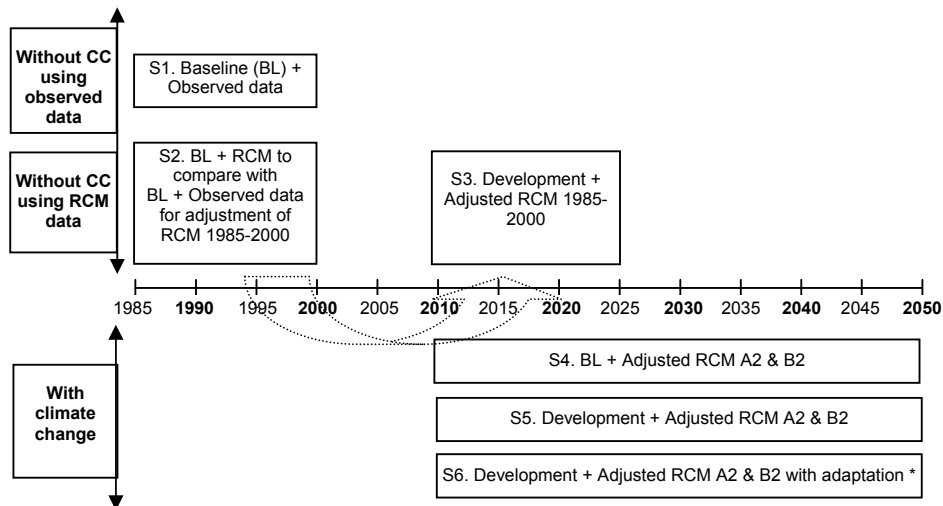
Without CC using observed data

S1. Baseline (BL) + Observed data

Without CC using RCM data

S2. BL + RCM to compare with BL + Observed data for adjustment of RCM 1985-2000

S3. Development + Adjusted RCM 1985-2000

1985 1990 1995 2000 2005 2010 2015 2020 2025 2030 2035 2040 2045 2050

With climate change

S4. BL + Adjusted RCM A2 & B2

S5. Development + Adjusted RCM A2 & B2

S6. Development + Adjusted RCM A2 & B2 with adaptation *